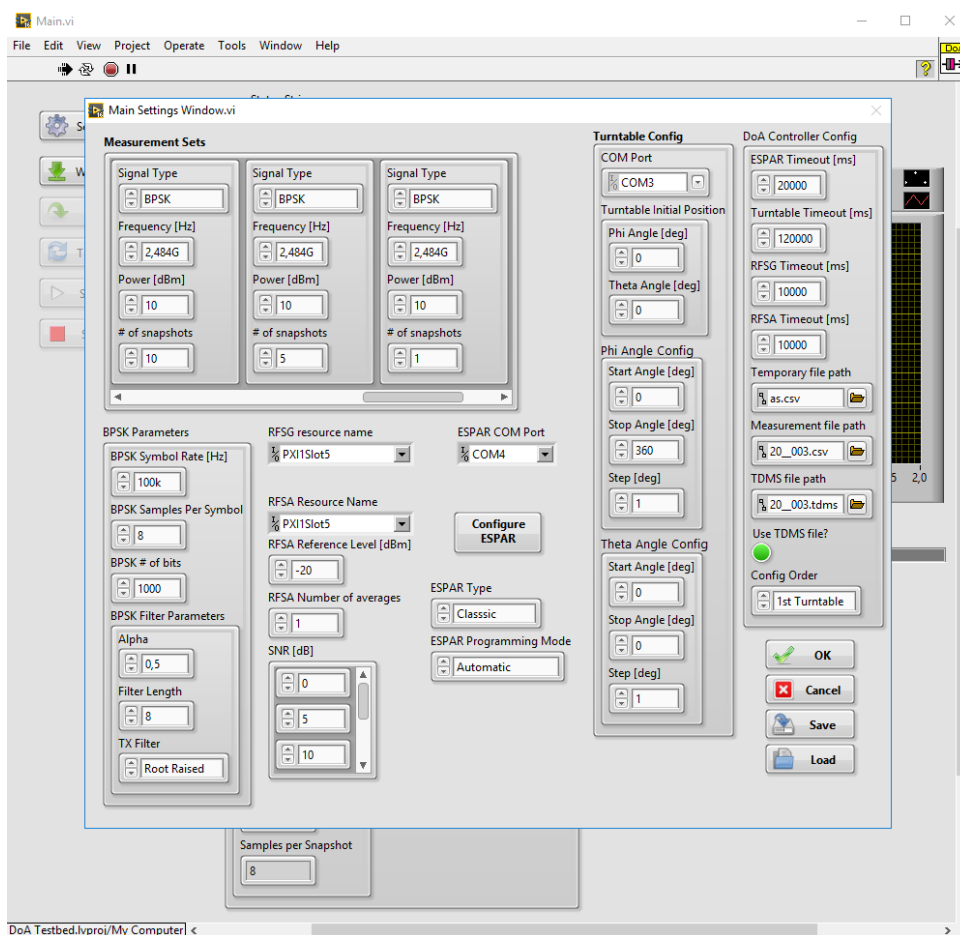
Main.vi

File Edit View Project Operate Tools Window Help

Main Settings Window.vi

Measurement Sets

Signal Type
BPSK
Frequency [Hz]
2,484G
Power [dBm]
10
# of snapshots
10

Signal Type
BPSK
Frequency [Hz]
2,484G
Power [dBm]
10
# of snapshots
5

Signal Type
BPSK
Frequency [Hz]
2,484G
Power [dBm]
10
# of snapshots
1

BPSK Parameters
BPSK Symbol Rate [Hz]
100k
BPSK Samples Per Symbol
8
BPSK # of bits
1000
BPSK Filter Parameters
Alpha
0,5
Filter Length
8
TX Filter
Root Raised

RFSG resource name
PXI1Slot5

RFSA Resource Name
PXI1Slot5
RFSA Reference Level [dBm]
-20
RFSA Number of averages
1
SNR [dB]
0
5
10

ESPAR COM Port
COM4

Configure ESPAR

ESPAR Type
Classsic
ESPAR Programming Mode
Automatic

Turntable Config
COM Port
COM3
Turntable Initial Position
Phi Angle [deg]
0
Theta Angle [deg]
0

Phi Angle Config
Start Angle [deg]
0
Stop Angle [deg]
360
Step [deg]
1

Theta Angle Config
Start Angle [deg]
0
Stop Angle [deg]
0
Step [deg]
1

DoA Controller Config
ESPAR Timeout [ms]
20000
Turntable Timeout [ms]
120000
RFSG Timeout [ms]
10000
RFSA Timeout [ms]
10000
Temporary file path
as.csv
Measurement file path
20__003.csv
TDMS file path
20__003.tdms
Use TDMS file?
Config Order
1st Turntable

OK
Cancel
Save
Load

5 2,0

Samples per Snapshot
8

DoA Testbed.lvproj/My Computer